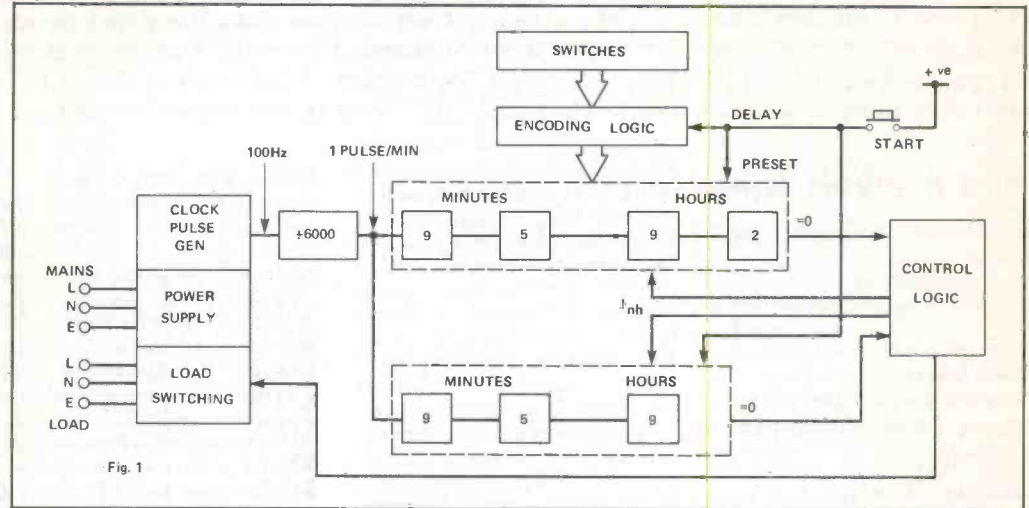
SWITCHES

ENCODING LOGIC

DELAY

+ ve

START

PRESET

100Hz

1 PULSE/MIN

CLOCK PULSE GEN

÷6000

MINUTES

HOURS

9

5

9

2

=0

CONTROL LOGIC

MAINS

L

N

E

POWER SUPPLY

Inh

L

N

E

LOAD

LOAD SWITCHING

MINUTES

HOURS

9

5

9

=0

Fig. 1